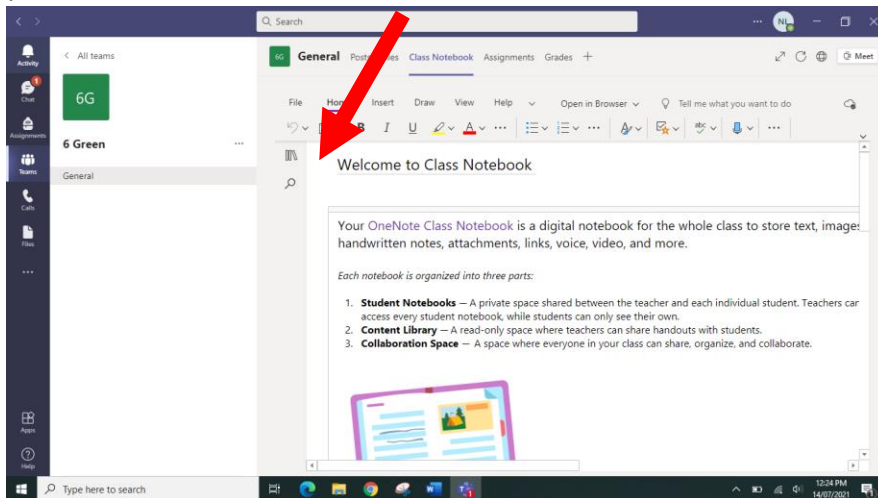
Search

NL

Meet

Activity

1
Chat

Assignments

Teams

Calls

Files

...

Apps

Help

< All teams

6G

6 Green

...

General

6G General Posts Files Class Notebook Assignments Grades +

File Home Insert Draw View Help Open in Browser Tell me what you want to do

B I U ...

Welcome to Class Notebook

Your OneNote Class Notebook is a digital notebook for the whole class to store text, images, handwritten notes, attachments, links, voice, video, and more.

Each notebook is organized into three parts:

1. **Student Notebooks** — A private space shared between the teacher and each individual student. Teachers can access every student notebook, while students can only see their own.
2. **Content Library** — A read-only space where teachers can share handouts with students.
3. **Collaboration Space** — A space where everyone in your class can share, organize, and collaborate.

Type here to search

12:24 PM
14/07/2021